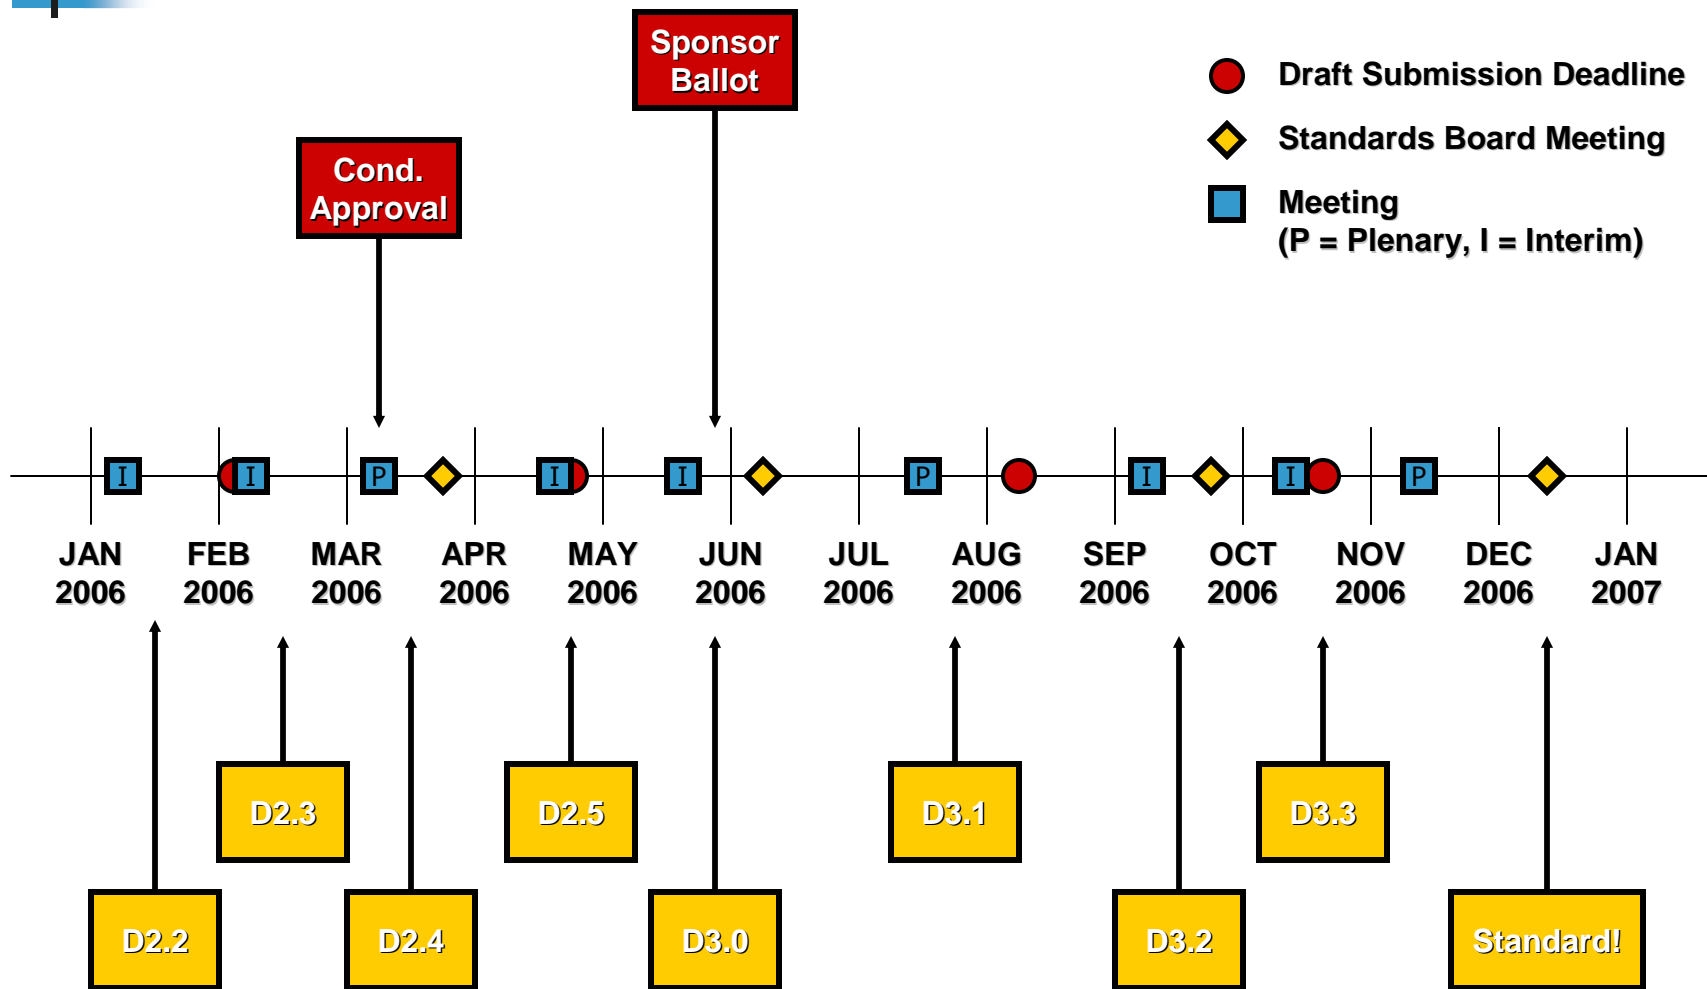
Sponsor Ballot

Cond. Approval

Draft Submission Deadline

Standards Board Meeting

Meeting
(P = Plenary, I = Interim)

I I P I I P I I P

JAN 2006
FEB 2006
MAR 2006
APR 2006
MAY 2006
JUN 2006
JUL 2006
AUG 2006
SEP 2006
OCT 2006
NOV 2006
DEC 2006
JAN 2007

D2.3
D2.5
D3.1
D3.3
D2.2
D2.4
D3.0
D3.2
Standard!